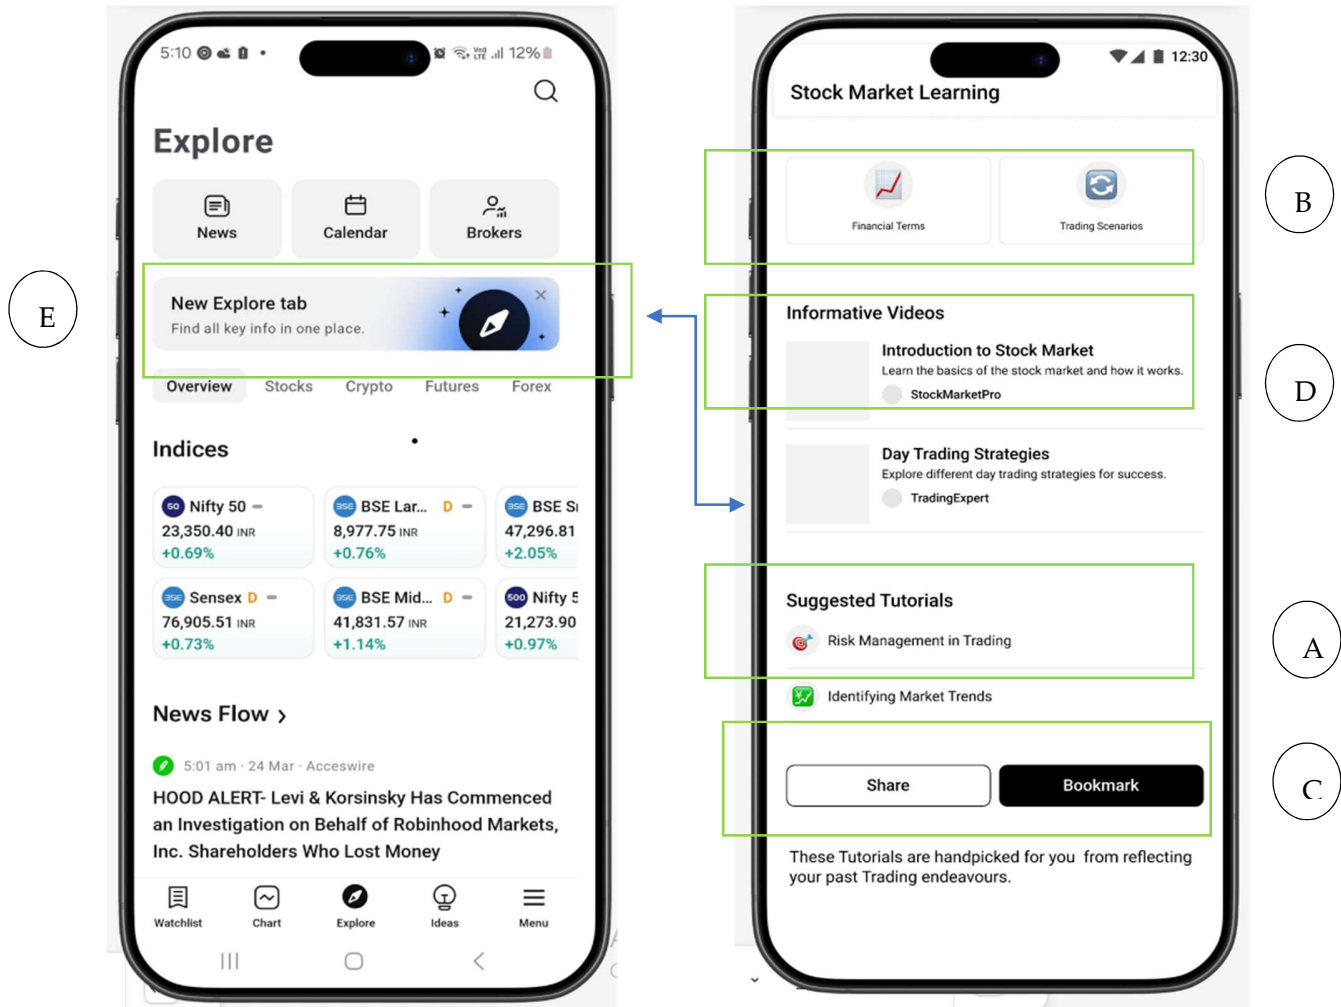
5:10 12%

Explore

News
Calendar
Brokers

E

New Explore tab
Find all key info in one place.

Overview Stocks Crypto Futures Forex

Indices

50 Nifty 50
23,350.40 INR
+0.69%

BSE Lar... D
8,977.75 INR
+0.76%

BSE S
47,296.81
+2.05%

Sensex D
76,905.51 INR
+0.73%

BSE Mid... D
41,831.57 INR
+1.14%

500 Nifty 5
21,273.90
+0.97%

News Flow ›

5:01 am · 24 Mar · Acceswire
HOOD ALERT- Levi & Korsinsky Has Commenced an Investigation on Behalf of Robinhood Markets, Inc. Shareholders Who Lost Money

Watchlist Chart Explore Ideas Menu

12:30
Stock Market Learning

Financial Terms
Trading Scenarios

B

Informative Videos
Introduction to Stock Market
Learn the basics of the stock market and how it works.
StockMarketPro

D

Day Trading Strategies
Explore different day trading strategies for success.
TradingExpert

Suggested Tutorials
Risk Management in Trading

A

Identifying Market Trends

Share
Bookmark

C

These Tutorials are handpicked for you from reflecting your past Trading endeavours.